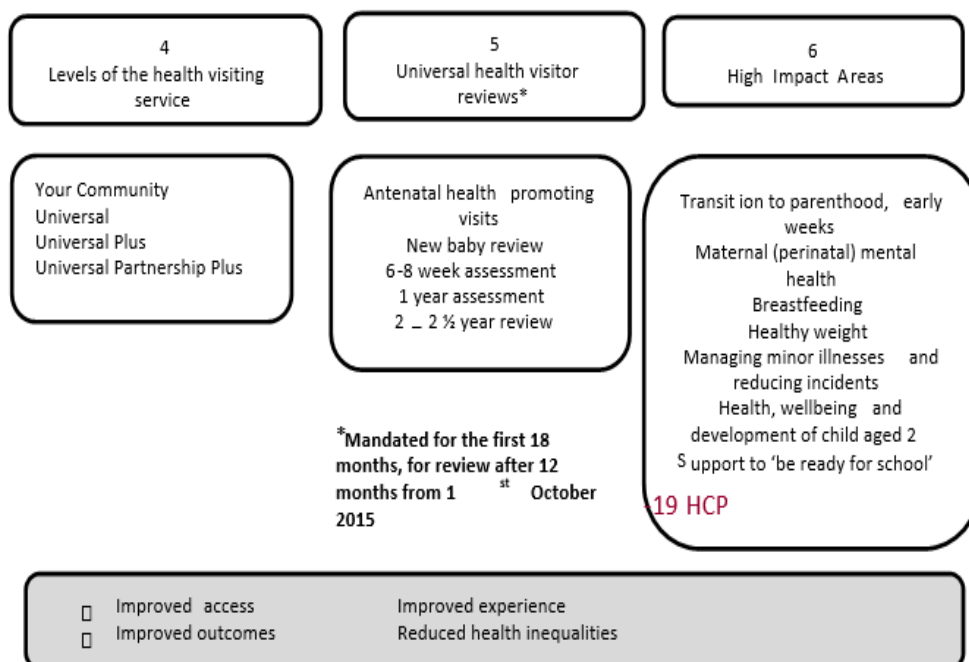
4
Levels of the health visiting service

5
Universal health visitor reviews*

6
High Impact Areas

Your Community
Universal
Universal Plus
Universal Partnership Plus

Antenatal health promoting visits
New baby review
6-8 week assessment
1 year assessment
2 _ 2 ½ year review

Transit ion to parenthood, early weeks
Maternal (perinatal) mental health
Breastfeeding
Healthy weight
Managing minor illnesses and reducing incidents
Health, wellbeing and development of child aged 2
S upport to 'be ready for school'

*Mandated for the first 18 months, for review after 12 months from 1$^{st}$ October 2015

-19 HCP

Improved access
Improved outcomes
Improved experience
Reduced health inequalities